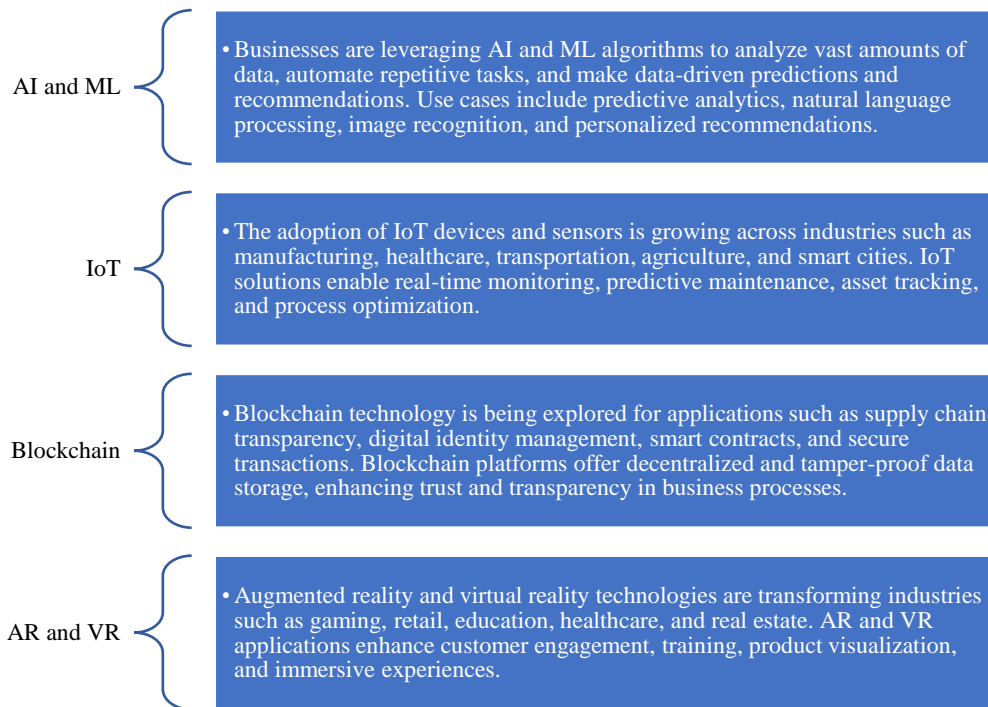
AI and ML

• Businesses are leveraging AI and ML algorithms to analyze vast amounts of data, automate repetitive tasks, and make data-driven predictions and recommendations. Use cases include predictive analytics, natural language processing, image recognition, and personalized recommendations.

IoT

• The adoption of IoT devices and sensors is growing across industries such as manufacturing, healthcare, transportation, agriculture, and smart cities. IoT solutions enable real-time monitoring, predictive maintenance, asset tracking, and process optimization.

Blockchain

• Blockchain technology is being explored for applications such as supply chain transparency, digital identity management, smart contracts, and secure transactions. Blockchain platforms offer decentralized and tamper-proof data storage, enhancing trust and transparency in business processes.

AR and VR

• Augmented reality and virtual reality technologies are transforming industries such as gaming, retail, education, healthcare, and real estate. AR and VR applications enhance customer engagement, training, product visualization, and immersive experiences.